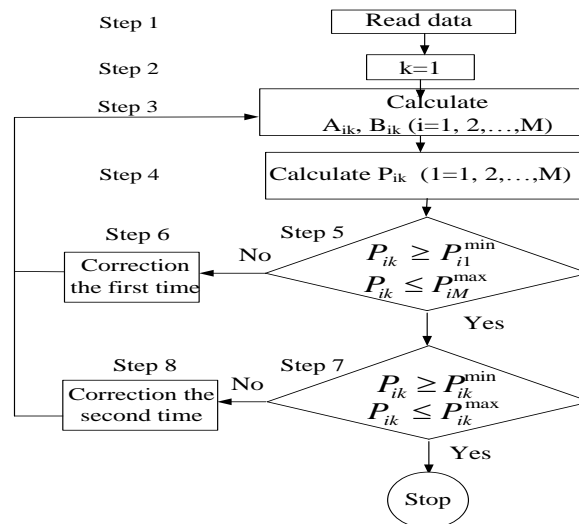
Step 1

Read data

Step 2

k=1

Step 3

Calculate $A_{ik}$, $B_{ik}$ (i=1, 2,…,M)

Step 4

Calculate $P_{ik}$ (1=1, 2,…,M)

Step 5

Step 6

No

Correction the first time

$P_{ik} \geq P_{i1}^{\min}$
$P_{ik} \leq P_{iM}^{\max}$

Yes

Step 7

Step 8

No

Correction the second time

$P_{ik} \geq P_{ik}^{\min}$
$P_{ik} \leq P_{ik}^{\max}$

Yes

Stop